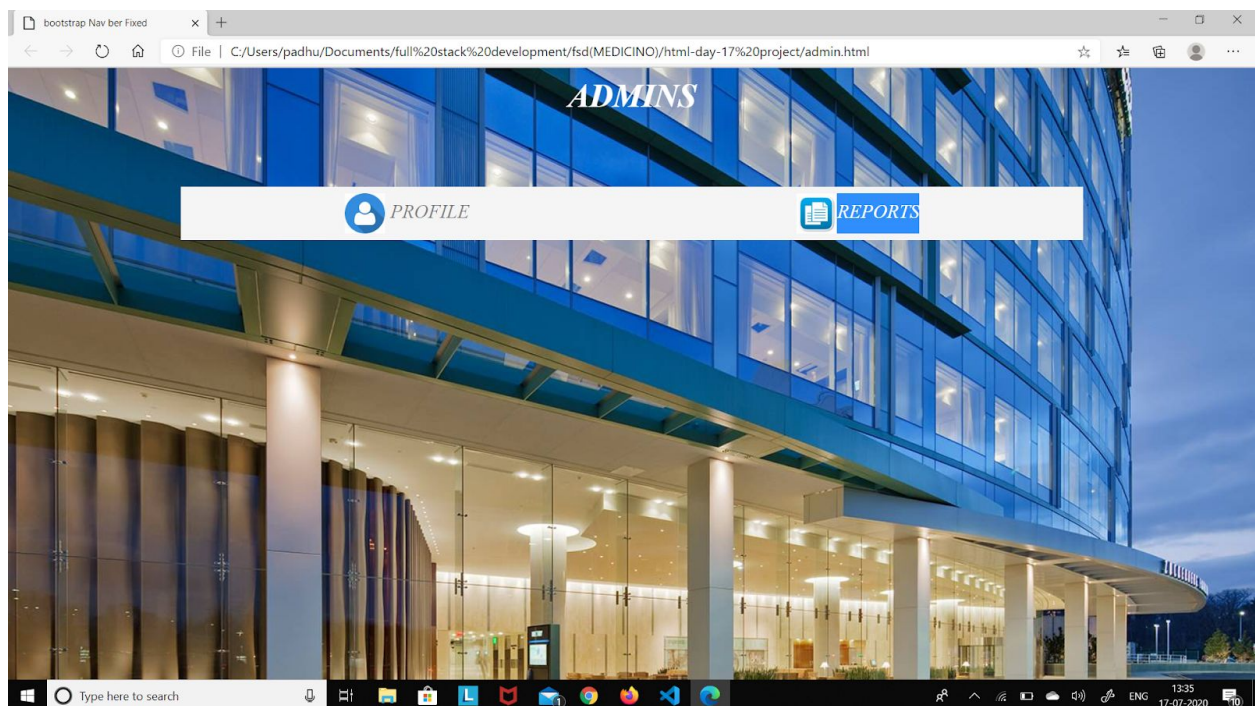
bootstrap Nav ber Fixed

File | C:/Users/padhu/Documents/full%20stack%20development/fsd(MEDICINO)/html-day-17%20project/admin.html

ADMINS

PROFILE

REPORTS

Type here to search

ENG

13:35

17-07-2020

10